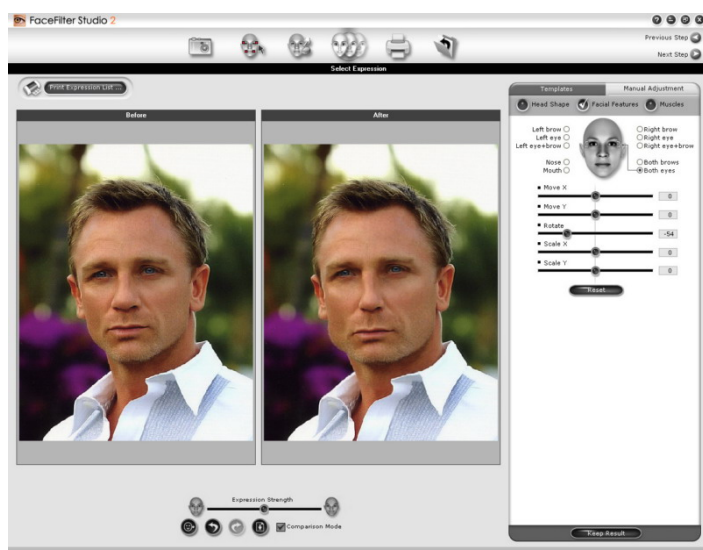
FaceFilter Studio 2

Previous Step
Next Step

Select Expression

Print Expression List

Before

After

Templates
Manual Adjustment

Head Shape
Facial Features
Muscles

Left brow
Left eye
Left eye+brow
Right brow
Right eye
Right eye+brow
Nose
Mouth
Both brows
Both eyes

Move X
0
Move Y
0
Rotate
-54
Scale X
0
Scale Y
0

Reset

Expression Strength

Comparison Mode

Keep Result